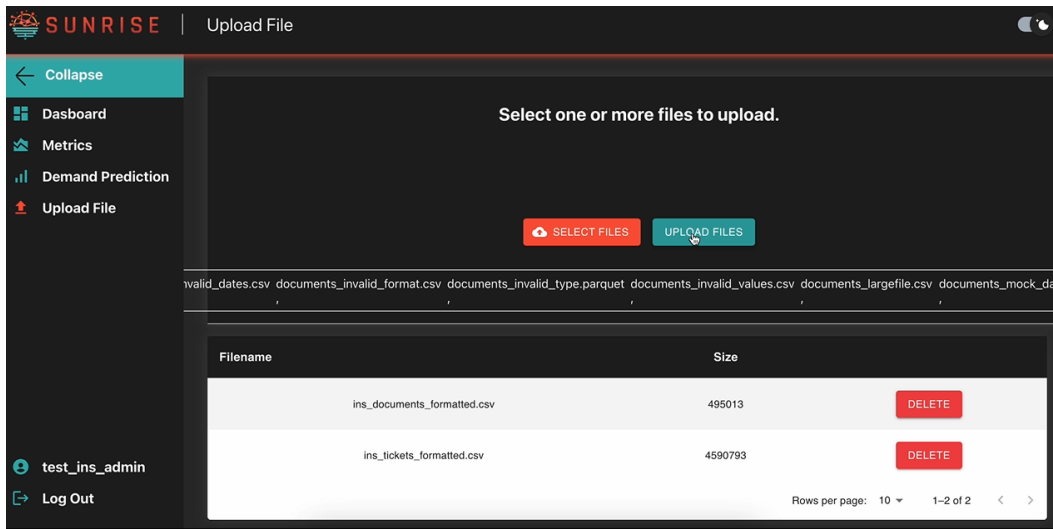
SUNRISE | Upload File

Collapse

Dasboard

Metrics

Demand Prediction

Upload File

Select one or more files to upload.

SELECT FILES UPLOAD FILES

nvalid_dates.csv documents_invalid_format.csv , documents_invalid_type.parquet , documents_invalid_values.csv , documents_largefile.csv , documents_mock_d ,

| Filename | Size | |
|---|---|---|
| ins_documents_formatted.csv | 495013 | DELETE |
| ins_tickets_formatted.csv | 4590793 | DELETE |

Rows per page: 10 1–2 of 2

test_ins_admin

Log Out